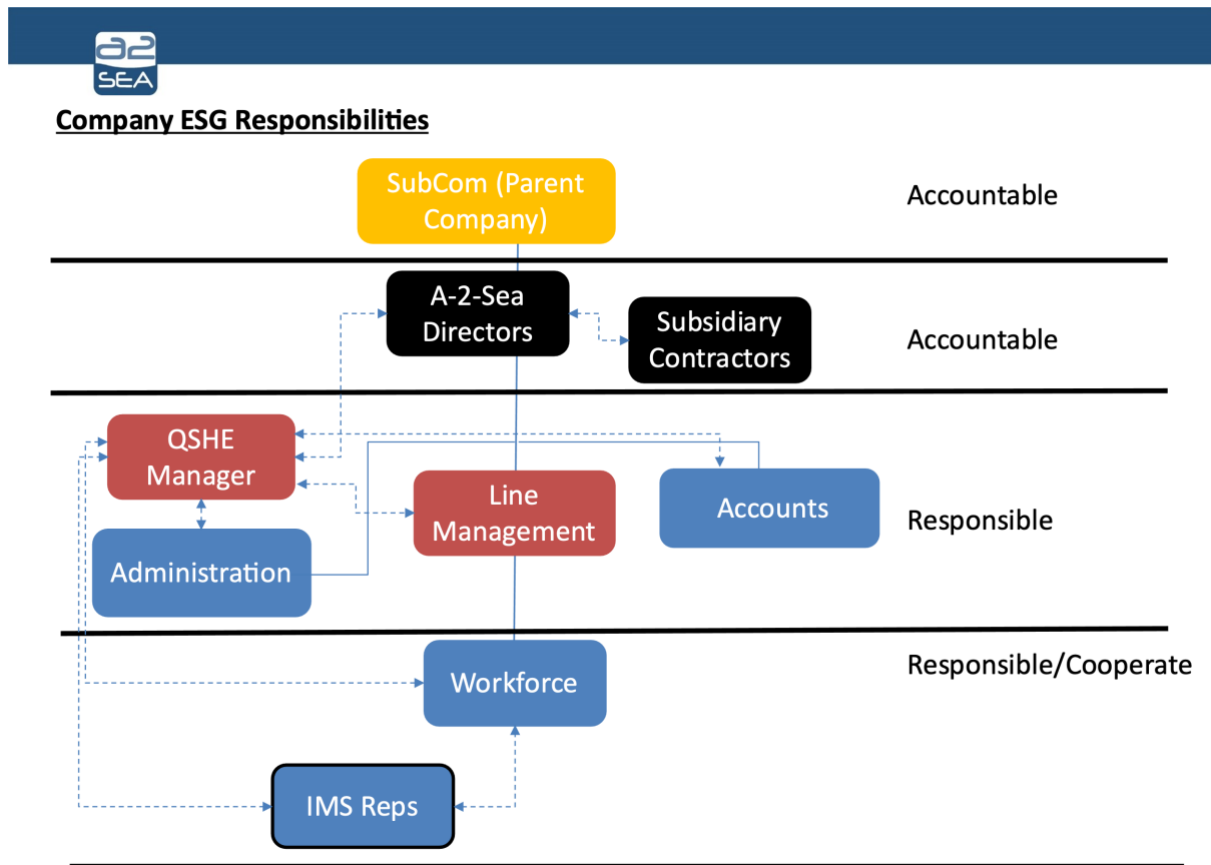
a2
SEA

Company ESG Responsibilities

SubCom (Parent Company)

Accountable

A-2-Sea Directors

Subsidiary Contractors

Accountable

QSHE Manager

Line Management

Accounts

Responsible

Administration

Workforce

Responsible/Cooperate

IMS Reps